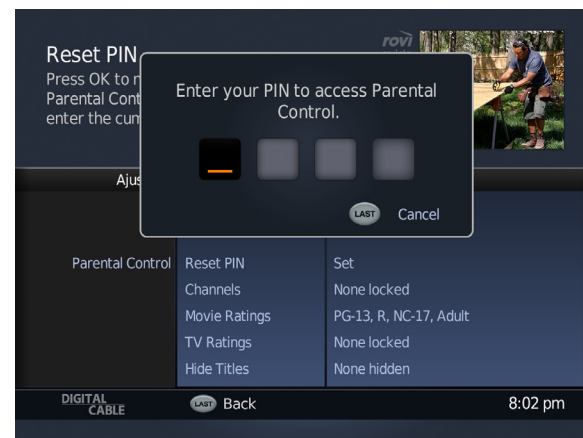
Reset PIN
Press OK to r
Parental Cont
enter the curr

rovi

Enter your PIN to access Parental Control.

LAST Cancel

Ajus

| Parental Control | Reset PIN | Set |
|---|---|---|
| | Channels | None locked |
| | Movie Ratings | PG-13, R, NC-17, Adult |
| | TV Ratings | None locked |
| | Hide Titles | None hidden |

DIGITAL CABLE
LAST Back
8:02 pm